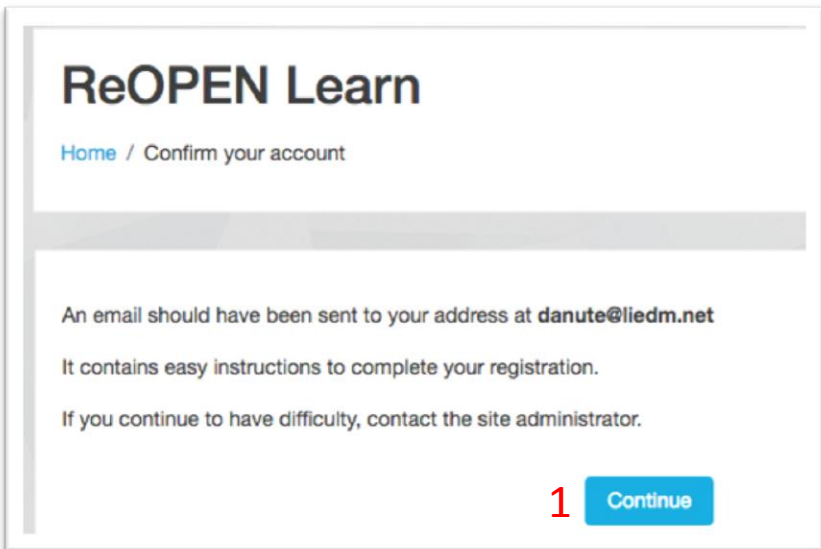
ReOPEN Learn

Home / Confirm your account

An email should have been sent to your address at **danute@liedm.net**

It contains easy instructions to complete your registration.

If you continue to have difficulty, contact the site administrator.

1 Continue